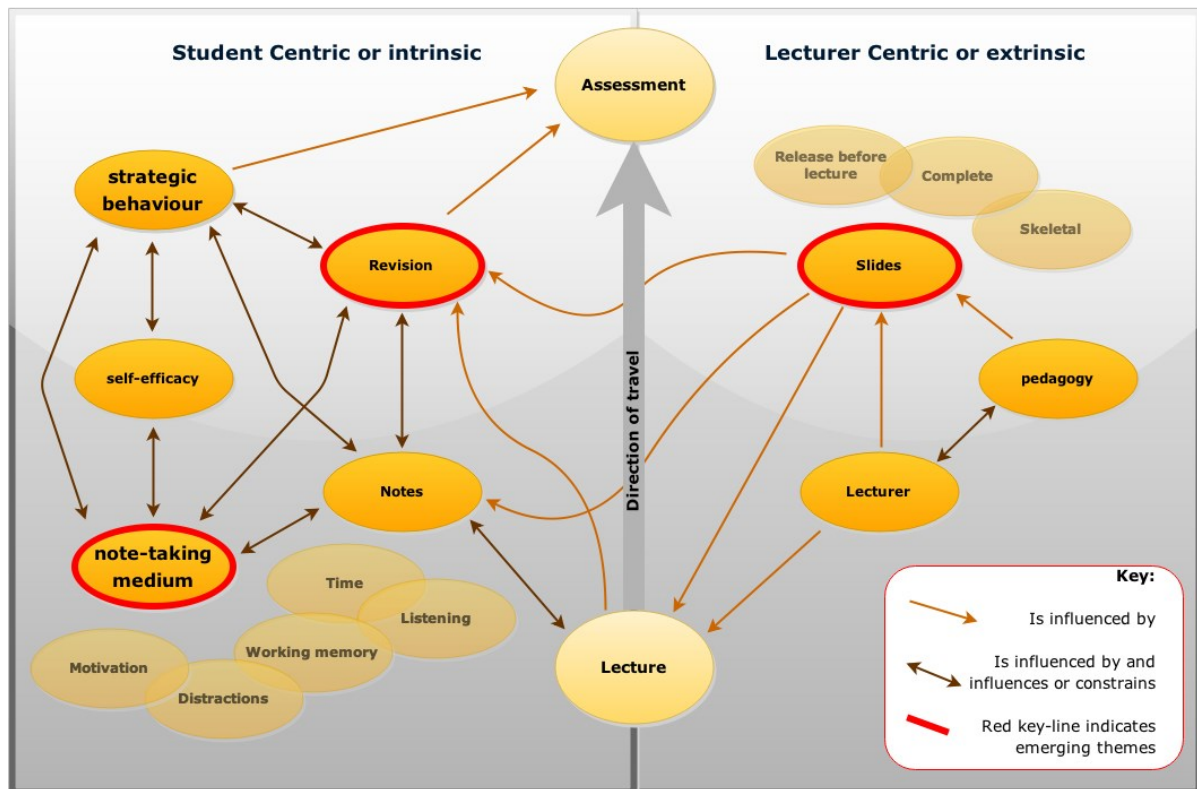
Student Centric or intrinsic

Assessment

Lecturer Centric or extrinsic

strategic behaviour

Release before lecture

Complete

Skeletal

Revision

Slides

self-efficacy

pedagogy

Direction of travel

Notes

Lecturer

note-taking medium

Time

Listening

Working memory

Motivation

Distractions

Lecture

Key:

Is influenced by

Is influenced by and influences or constrains

Red key-line indicates emerging themes